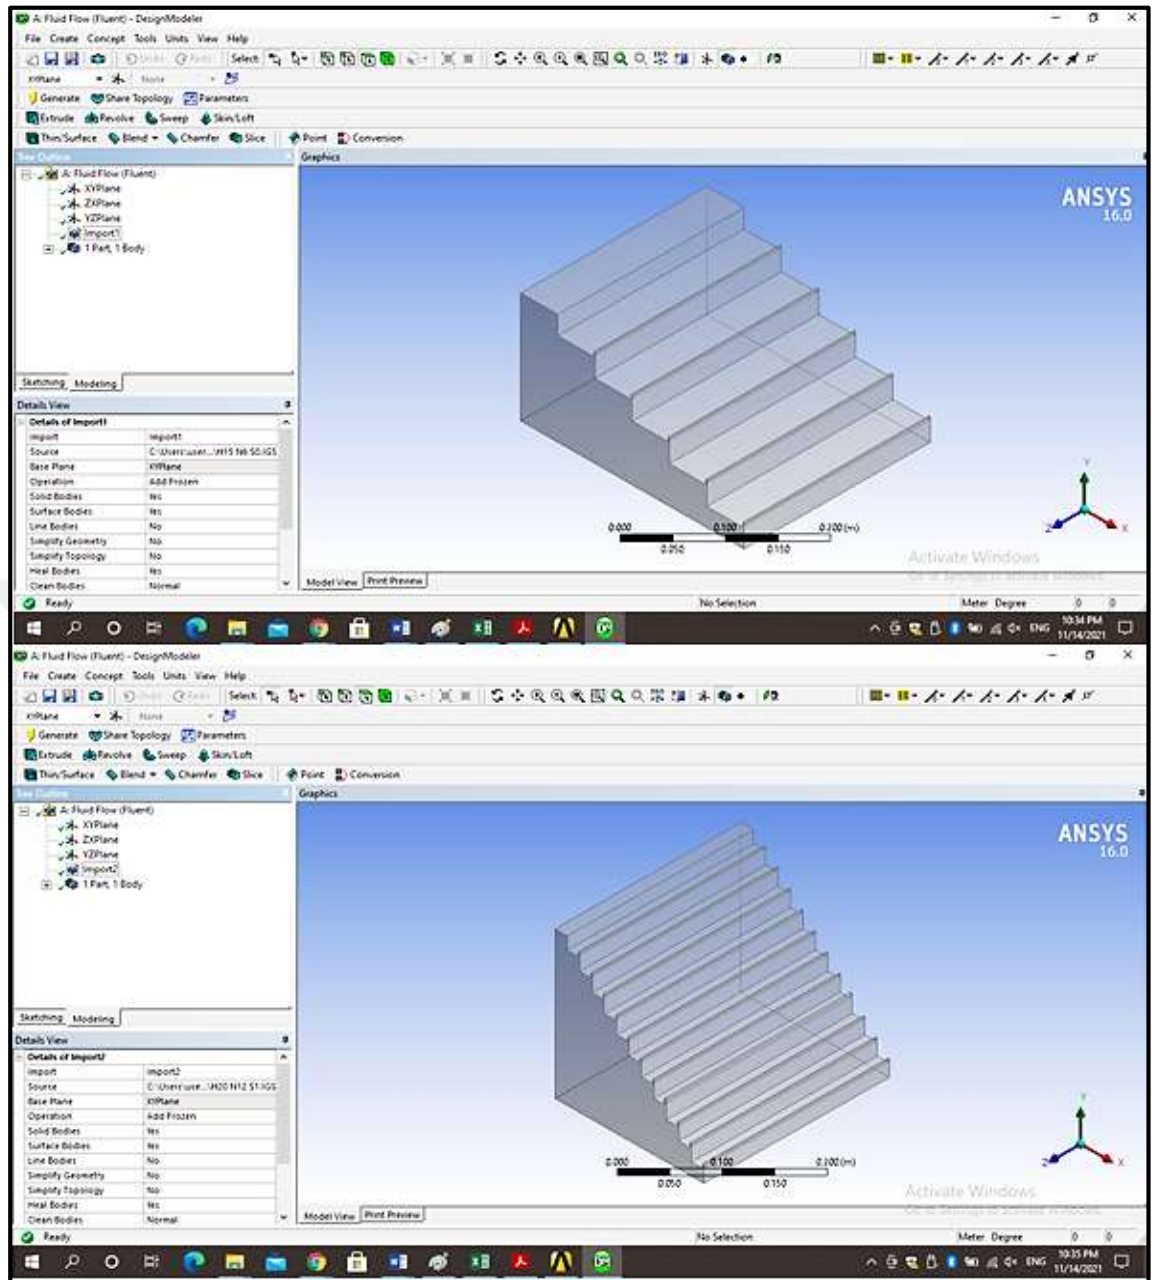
A: Fluid Flow (Fluent) - DesignModeler
File Create Concept Tools Units View Help
Select
XYPlane None
Generate Share Topology Parameters
Extrude Revolve Sweep Skin/Loft
Thin/Surface Blend Chamfer Slice Point Conversion
Tree Outline
Graphics
A: Fluid Flow (Fluent)
XYPlane
ZXPlane
YZPlane
Import1
1 Part, 1 Body
ANSYS
16.0
Sketching Modeling
Details View
Details of Import1

| | |
|---|---|
| Import | Import1 |
| Source | C:\Users\user...\H15 N6 S5.IGS |
| Base Plane | XYPlane |
| Operation | Add Frozen |
| Solid Bodies | Yes |
| Surface Bodies | Yes |
| Line Bodies | No |
| Simplify Geometry | No |
| Simplify Topology | No |
| Heal Bodies | Yes |
| Clean Bodies | Normal |

0.000 0.100 0.200 (m)
0.050 0.150
Activate Windows
Model View Print Preview
Ready
No Selection
Meter Degree 0 0
ENG 10:34 PM 11/14/2021

A: Fluid Flow (Fluent) - DesignModeler
File Create Concept Tools Units View Help
Select
XYPlane None
Generate Share Topology Parameters
Extrude Revolve Sweep Skin/Loft
Thin/Surface Blend Chamfer Slice Point Conversion
Tree Outline
Graphics
A: Fluid Flow (Fluent)
XYPlane
ZXPlane
YZPlane
Import2
1 Part, 1 Body
ANSYS
16.0
Sketching Modeling
Details View
Details of Import2

| | |
|---|---|
| Import | Import2 |
| Source | C:\Users\use...\H20 N12 S1.IGS |
| Base Plane | XYPlane |
| Operation | Add Frozen |
| Solid Bodies | Yes |
| Surface Bodies | Yes |
| Line Bodies | No |
| Simplify Geometry | No |
| Simplify Topology | No |
| Heal Bodies | Yes |
| Clean Bodies | Normal |

0.000 0.100 0.200 (m)
0.050 0.150
Activate Windows
Model View Print Preview
Ready
No Selection
Meter Degree 0 0
ENG 10:35 PM 11/14/2021